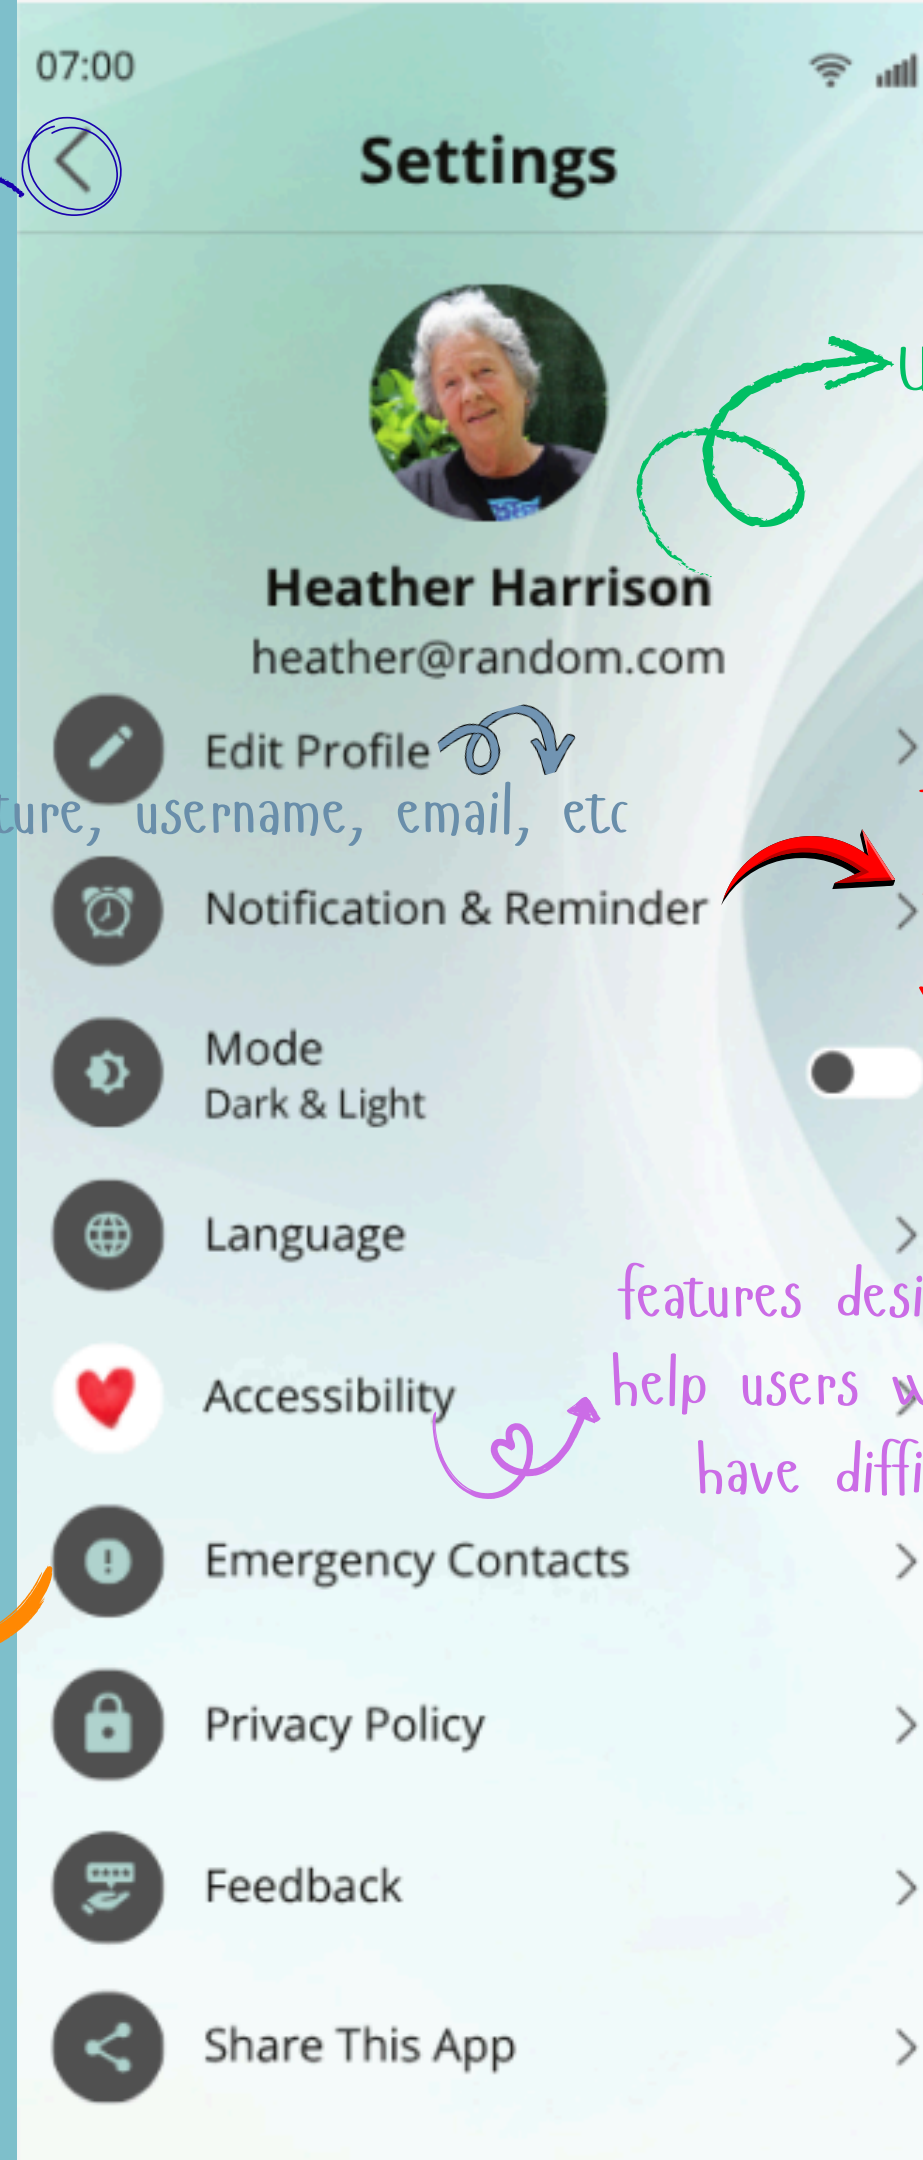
07:00

Settings

Heather Harrison
heather@random.com

Edit Profile

ture, username, email, etc

Notification & Reminder

Mode
Dark & Light

Language

features desi
help users w
have diffi

Accessibility

Emergency Contacts

Privacy Policy

Feedback

Share This App